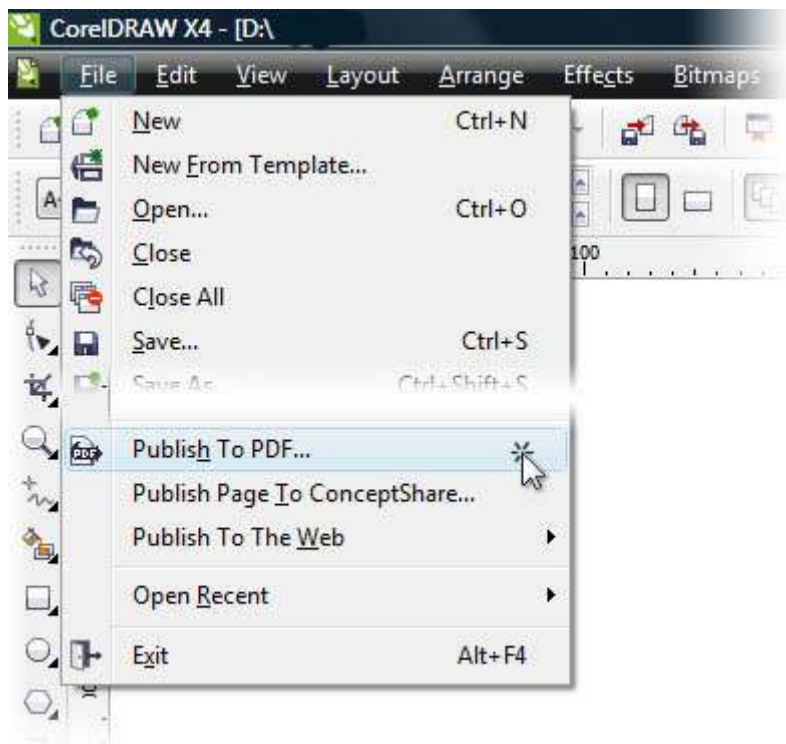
CorelDRAW X4 - [D:\

File Edit View Layout Arrange Effects Bitmaps

New Ctrl+N
New From Template...
Open... Ctrl+O
Close
Close All
Save... Ctrl+S
Save As... Ctrl+Shift+S

Publish To PDF...
Publish Page To ConceptShare...
Publish To The Web
Open Recent
Exit Alt+F4

100